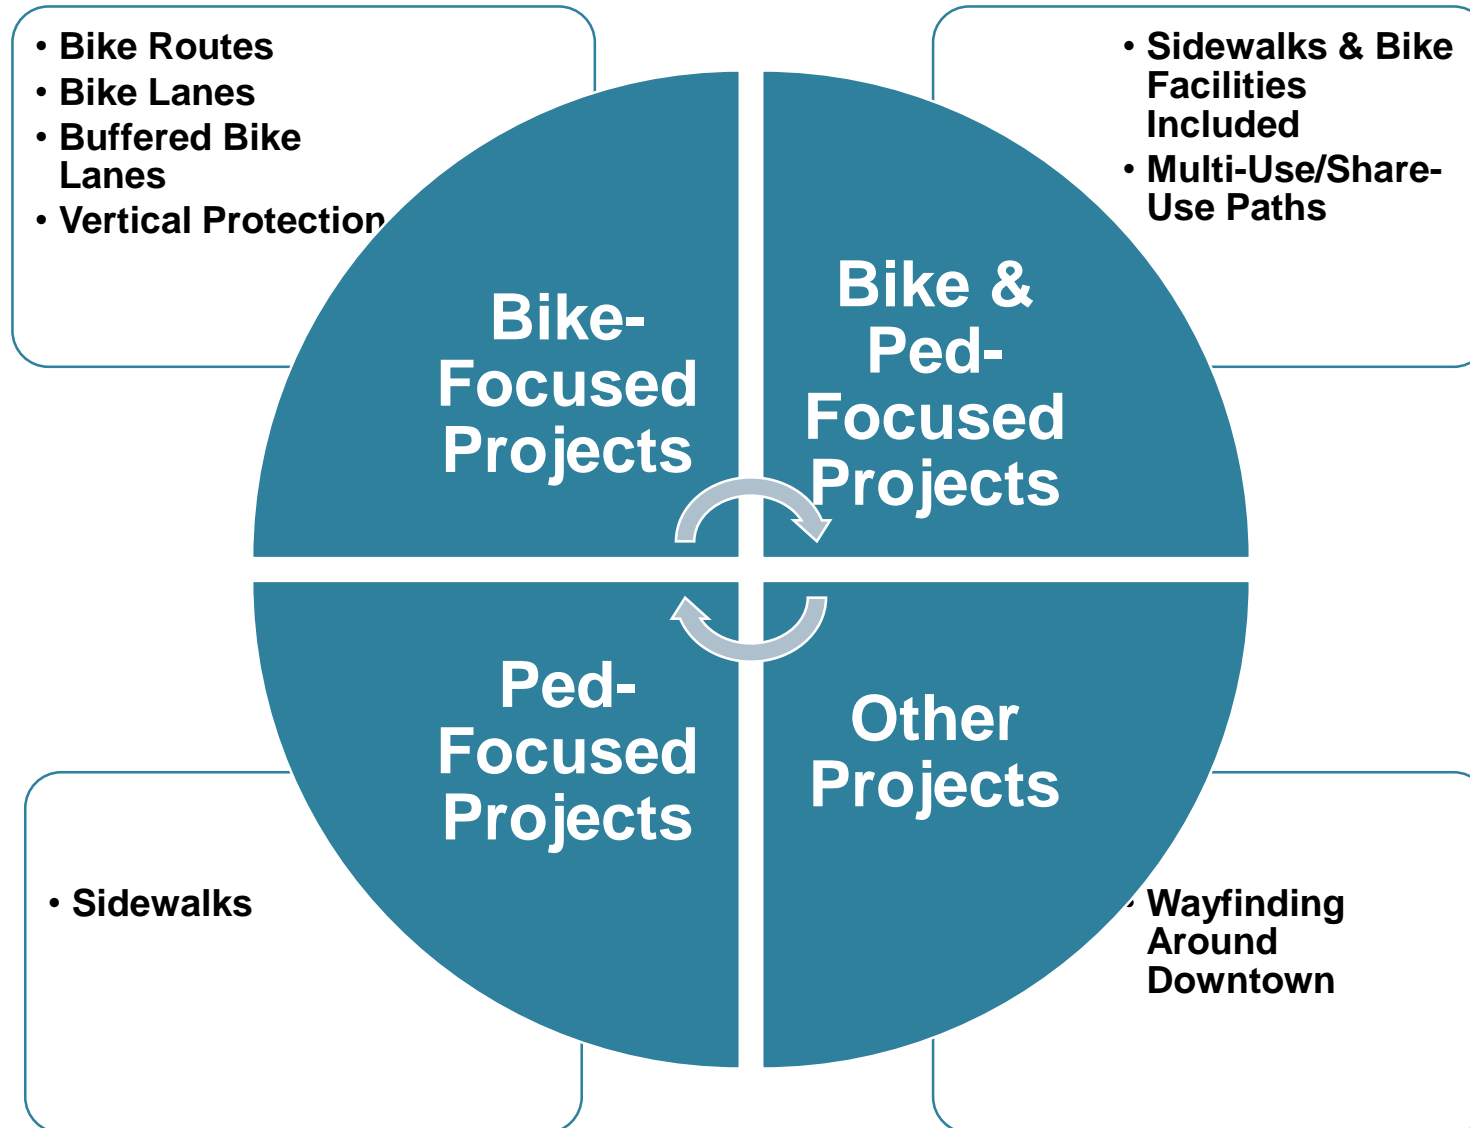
• Bike Routes
• Bike Lanes
• Buffered Bike Lanes
• Vertical Protection

• Sidewalks & Bike Facilities Included
• Multi-Use/Share-Use Paths

Bike-Focused Projects

Bike & Ped-Focused Projects

Ped-Focused Projects

Other Projects

• Sidewalks

• Wayfinding Around Downtown